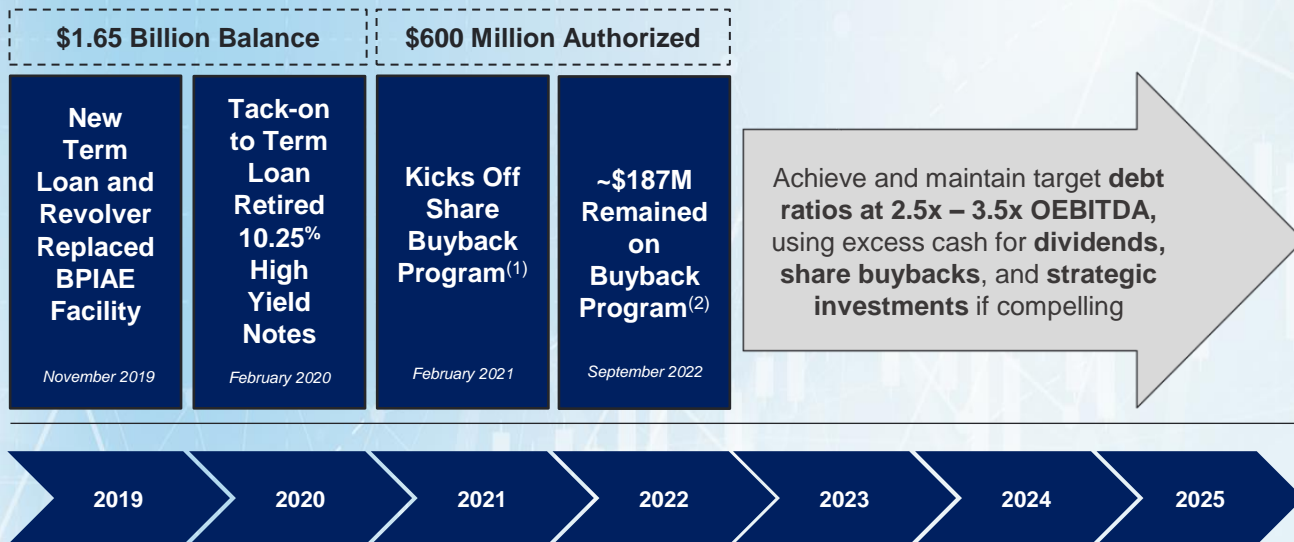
$1.65 Billion Balance

$600 Million Authorized

New Term Loan and Revolver Replaced BPIAE Facility

November 2019

Tack-on to Term Loan Retired 10.25% High Yield Notes

February 2020

Kicks Off Share Buyback Program$^{(1)}$

February 2021

~$187M Remained on Buyback Program$^{(2)}$

September 2022

Achieve and maintain target **debt ratios at 2.5x – 3.5x OEBITDA,** using excess cash for **dividends, share buybacks**, and **strategic investments** if compelling

2019

2020

2021

2022

2023

2024

2025